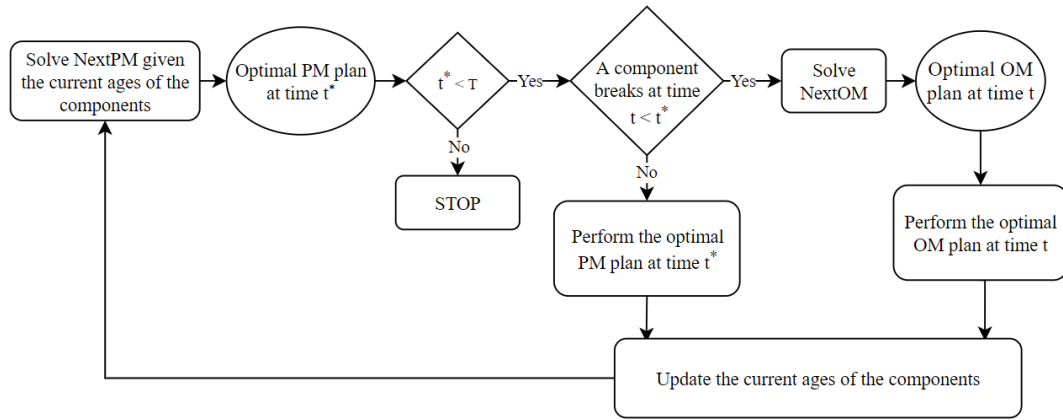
Solve NextPM given the current ages of the components

Optimal PM plan at time $t^*$

$t^* < T$

Yes

No

STOP

A component breaks at time $t < t^*$

Yes

No

Perform the optimal PM plan at time $t^*$

Solve NextOM

Optimal OM plan at time t

Perform the optimal OM plan at time t

Update the current ages of the components